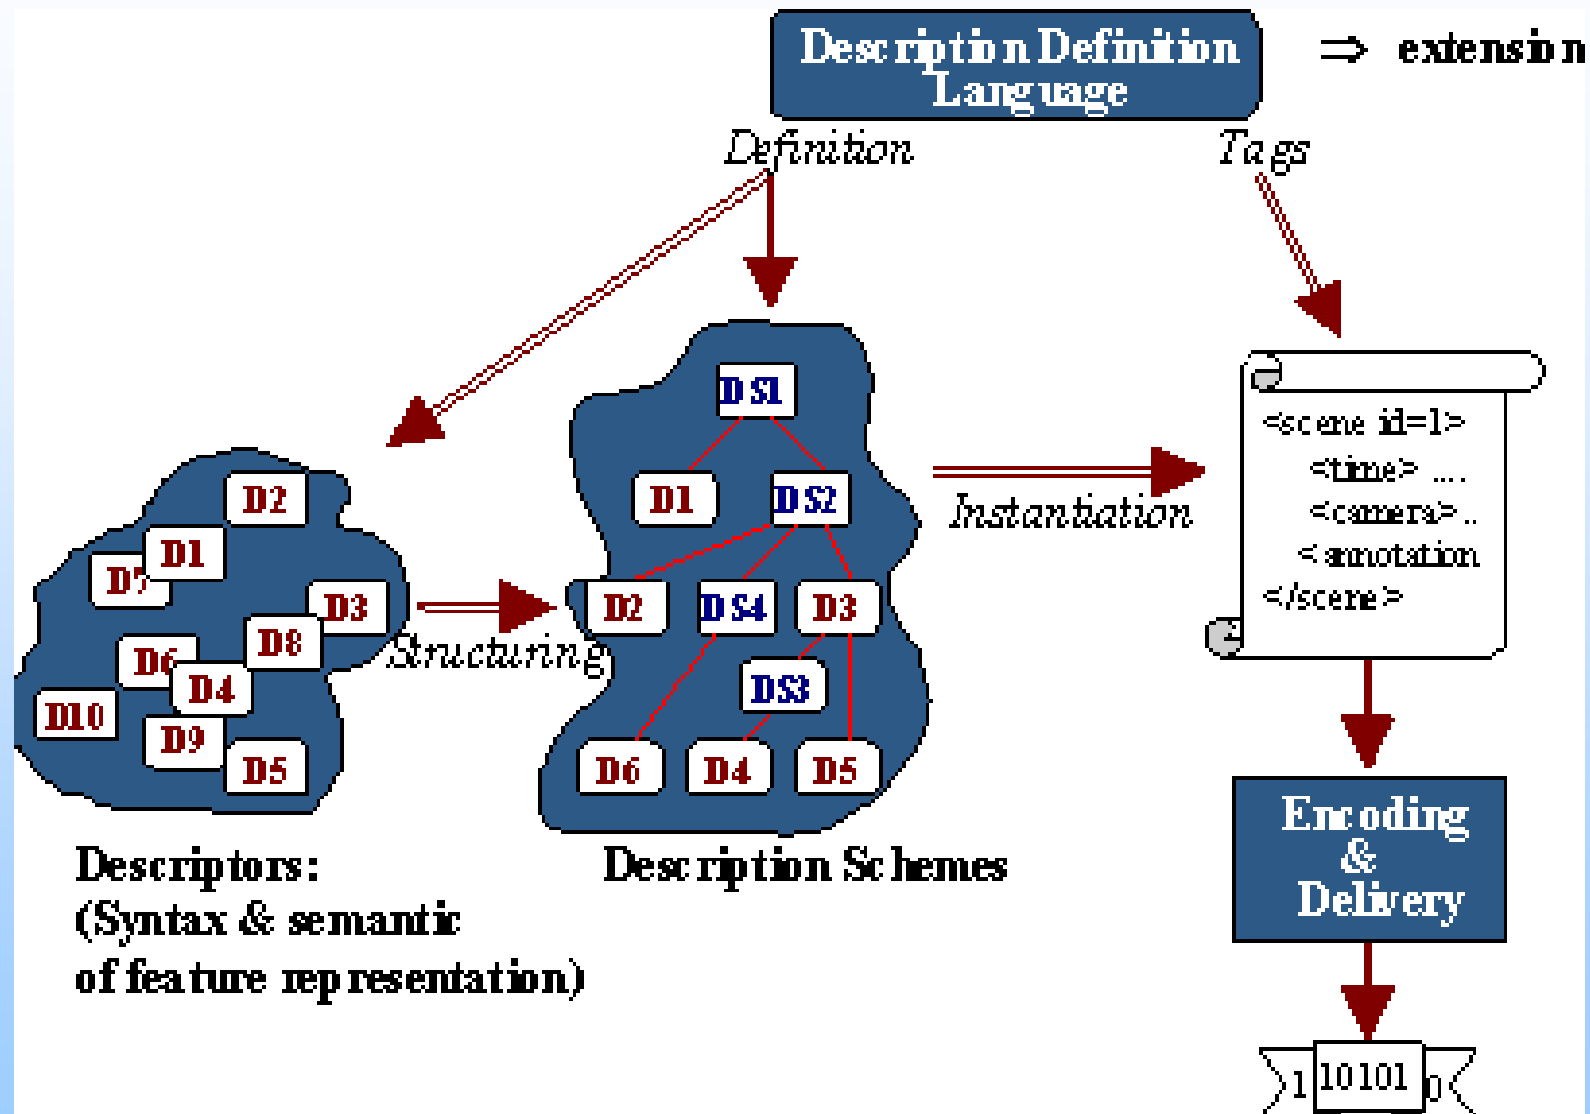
Description Definition Language

⇒ extension

Definition

Tags

D2
D1
D7
D3
D8
D6
D4
D10
D9
D5

Structuring

DS1
D1
DS2
D2
DS4
D3
DS3
D6
D4
D5

Instantiation

<scene id=1>
<time> ....
<camera>..
<annotation
</scene>

Encoding & Delivery

1 10101 0

Descriptors:
(Syntax & semantic of feature representation)

Description Schemes